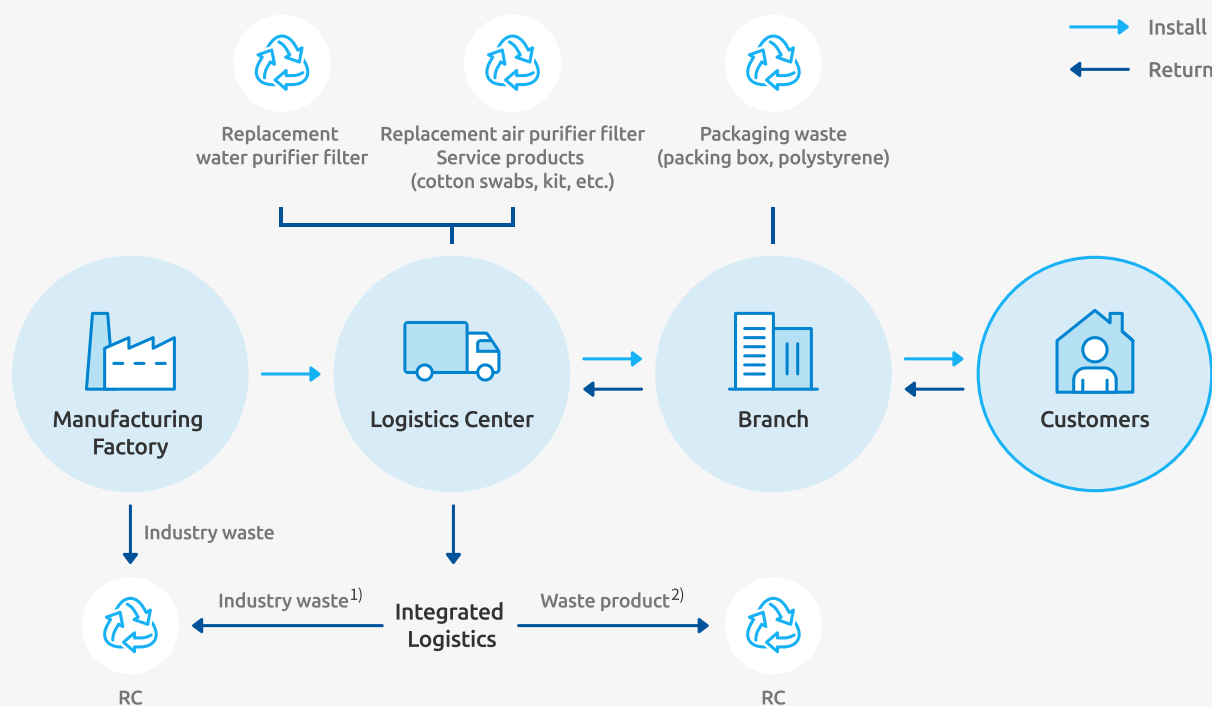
Install
Return

Replacement water purifier filter

Replacement air purifier filter
Service products
(cotton swabs, kit, etc.)

Packaging waste
(packing box, polystyrene)

Manufacturing Factory

Logistics Center

Branch

Customers

Industry waste

Industry waste$^{1)}$

Integrated Logistics

Waste product$^{2)}$

RC

RC